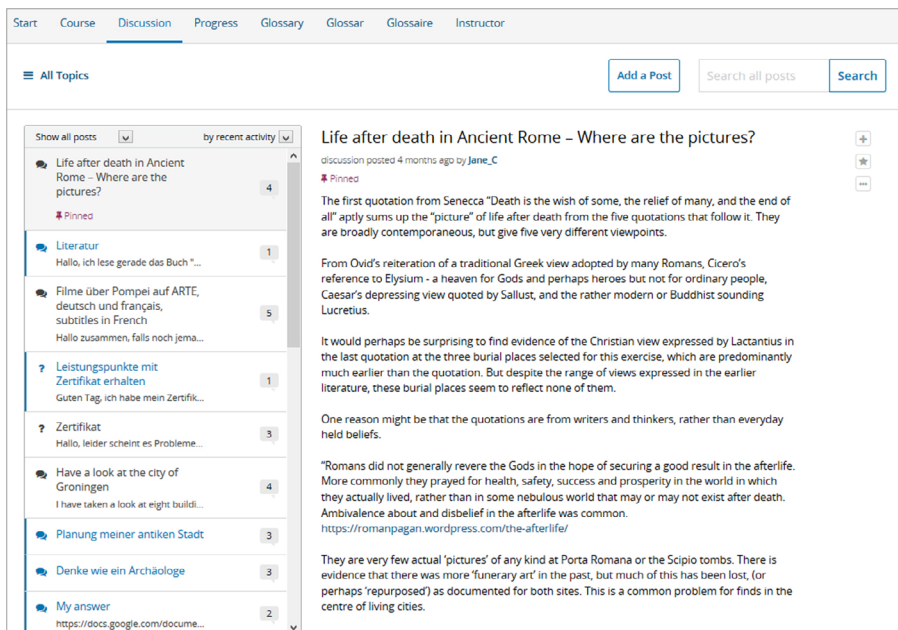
Start Course Discussion Progress Glossary Glossar Glossaire Instructor

All Topics

Add a Post

Search all posts

Search

Show all posts

by recent activity

Life after death in Ancient Rome – Where are the pictures?

4

Pinned

Literatur

1

Hallo, ich lese gerade das Buch "...

Filme über Pompei auf ARTE, deutsch und français, subtitles in French

5

Hallo zusammen, falls noch jema...

Leistungspunkte mit Zertifikat erhalten

1

Guten Tag, ich habe mein Zertifik...

Zertifikat

3

Hallo, leider scheint es Probleme...

Have a look at the city of Groningen

4

I have taken a look at eight buildi...

Planung meiner antiken Stadt

3

Denke wie ein Archäologe

3

My answer

2

https://docs.google.com/docume...

Life after death in Ancient Rome – Where are the pictures?

discussion posted 4 months ago by Jane_C

Pinned

The first quotation from Senecca "Death is the wish of some, the relief of many, and the end of all" aptly sums up the "picture" of life after death from the five quotations that follow it. They are broadly contemporaneous, but give five very different viewpoints.

From Ovid's reiteration of a traditional Greek view adopted by many Romans, Cicero's reference to Elysium - a heaven for Gods and perhaps heroes but not for ordinary people, Caesar's depressing view quoted by Sallust, and the rather modern or Buddhist sounding Lucretius.

It would perhaps be surprising to find evidence of the Christian view expressed by Lactantius in the last quotation at the three burial places selected for this exercise, which are predominantly much earlier than the quotation. But despite the range of views expressed in the earlier literature, these burial places seem to reflect none of them.

One reason might be that the quotations are from writers and thinkers, rather than everyday held beliefs.

"Romans did not generally revere the Gods in the hope of securing a good result in the afterlife. More commonly they prayed for health, safety, success and prosperity in the world in which they actually lived, rather than in some nebulous world that may or may not exist after death. Ambivalence about and disbelief in the afterlife was common.
https://romanpagan.wordpress.com/the-afterlife/

They are very few actual 'pictures' of any kind at Porta Romana or the Scipio tombs. There is evidence that there was more 'funerary art' in the past, but much of this has been lost, (or perhaps 'repurposed') as documented for both sites. This is a common problem for finds in the centre of living cities.